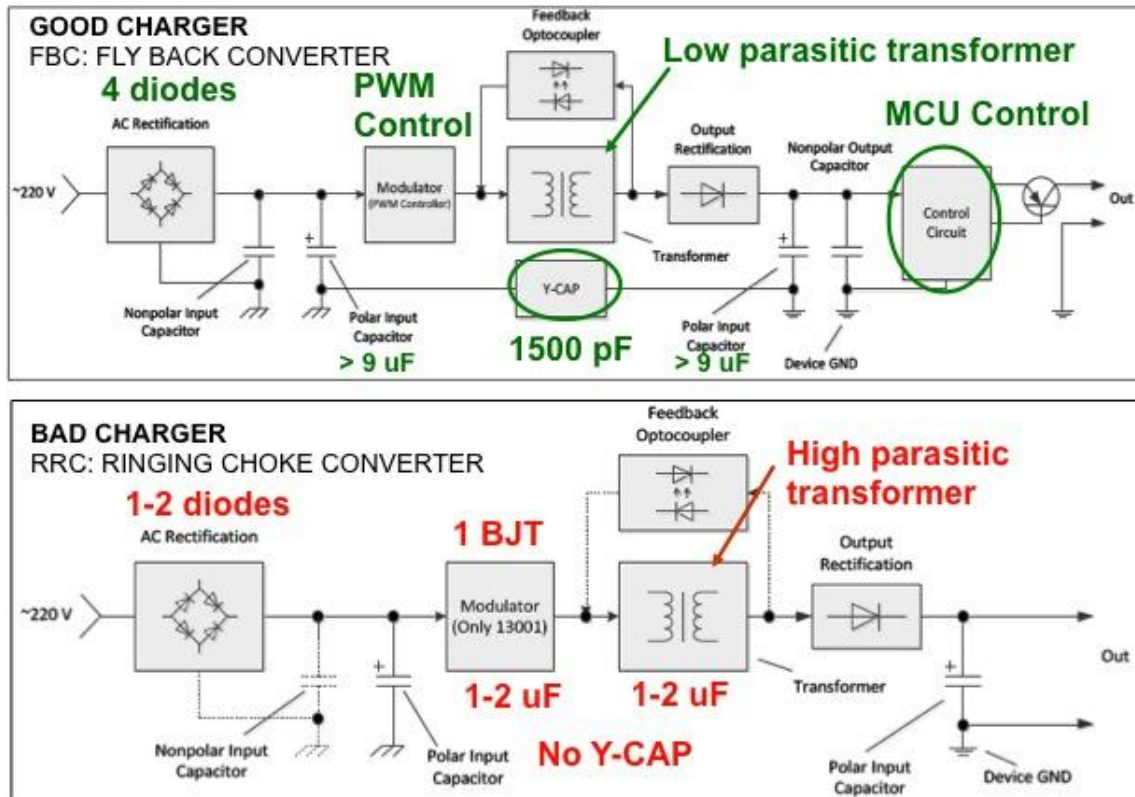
GOOD CHARGER
FBC: FLY BACK CONVERTER

4 diodes

AC Rectification

PWM Control

Feedback Optocoupler

Low parasitic transformer

Output Rectification

Nonpolar Output Capacitor

MCU Control

~220 V

Modulator (PWM Controller)

Control Circuit

Out

Transformer

Y-CAP

Nonpolar Input Capacitor

Polar Input Capacitor

> 9 uF

1500 pF

Polar Input Capacitor

> 9 uF

Device GND

BAD CHARGER
RRC: RINGING CHOKE CONVERTER

Feedback Optocoupler

High parasitic transformer

1-2 diodes

AC Rectification

1 BJT

Output Rectification

~220 V

Modulator (Only 13001)

Out

1-2 uF

1-2 uF

Transformer

Nonpolar Input Capacitor

Polar Input Capacitor

No Y-CAP

Polar Input Capacitor

Device GND